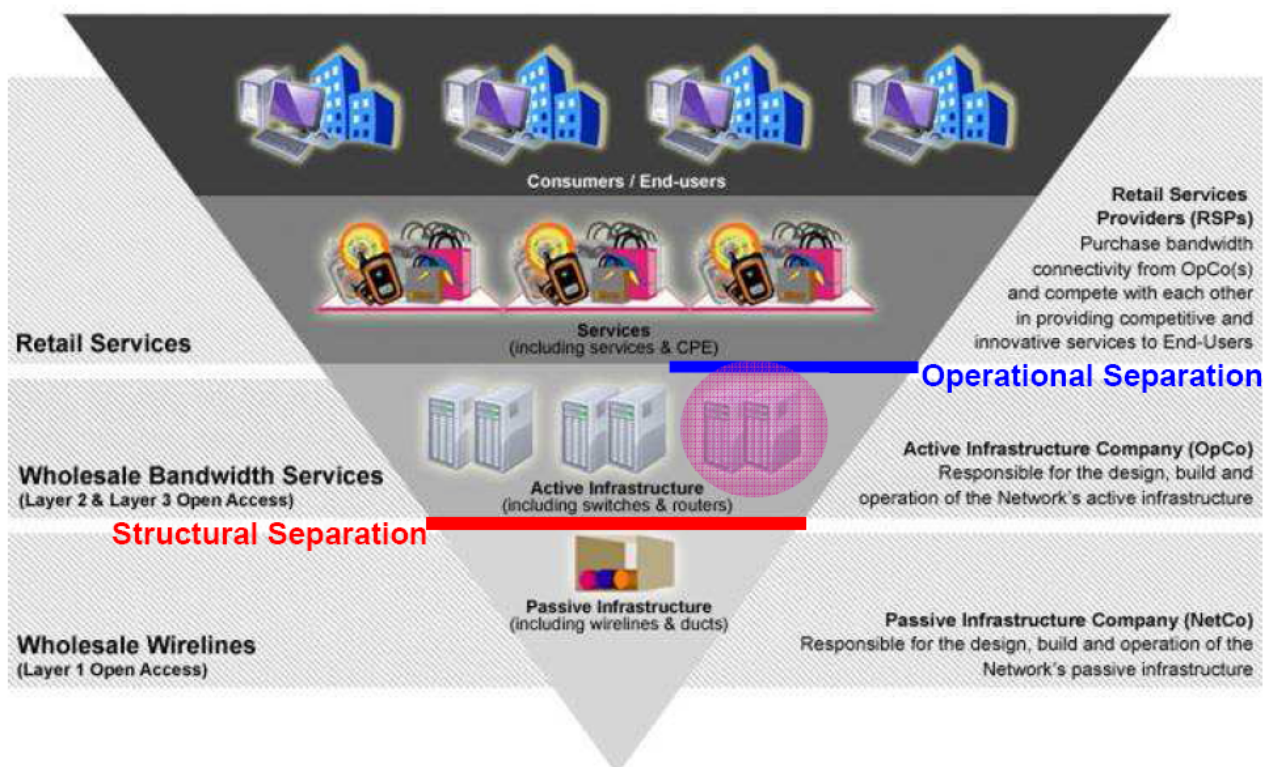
Consumers / End-users

Retail Services Providers (RSPs)
Purchase bandwidth connectivity from OpCo(s) and compete with each other in providing competitive and innovative services to End-Users

Retail Services

Services
(including services & CPE)

Operational Separation

Active Infrastructure Company (OpCo)
Responsible for the design, build and operation of the Network's active infrastructure

Wholesale Bandwidth Services
(Layer 2 & Layer 3 Open Access)

Active Infrastructure
(including switches & routers)

Structural Separation

Passive Infrastructure
(including wirelines & ducts)

Passive Infrastructure Company (NetCo)
Responsible for the design, build and operation of the Network's passive infrastructure

Wholesale Wirelines
(Layer 1 Open Access)